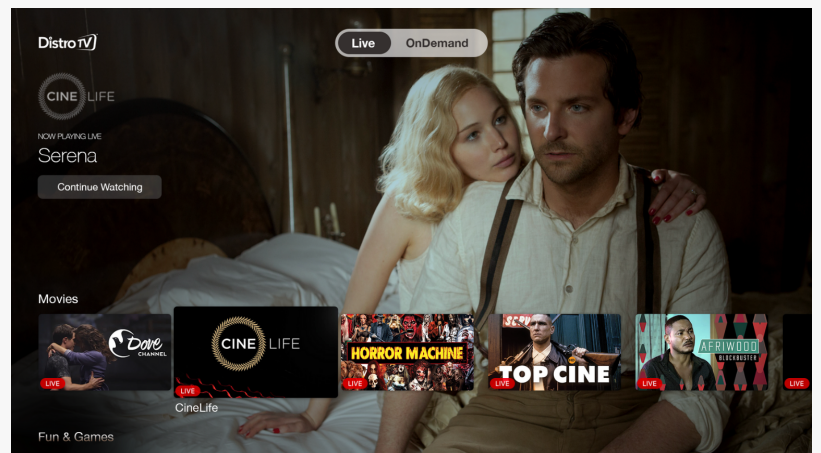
DistroTV

Live OnDemand

CINE LIFE

NOW PLAYING LIVE

Serena

Continue Watching

Movies

Dove CHANNEL

LIVE

CINE LIFE

LIVE

CineLife

HORROR MACHINE

LIVE

TOP CINE

LIVE

AFRIWOOD BLOCKBUSTER

LIVE

LIVE

Fun & Games